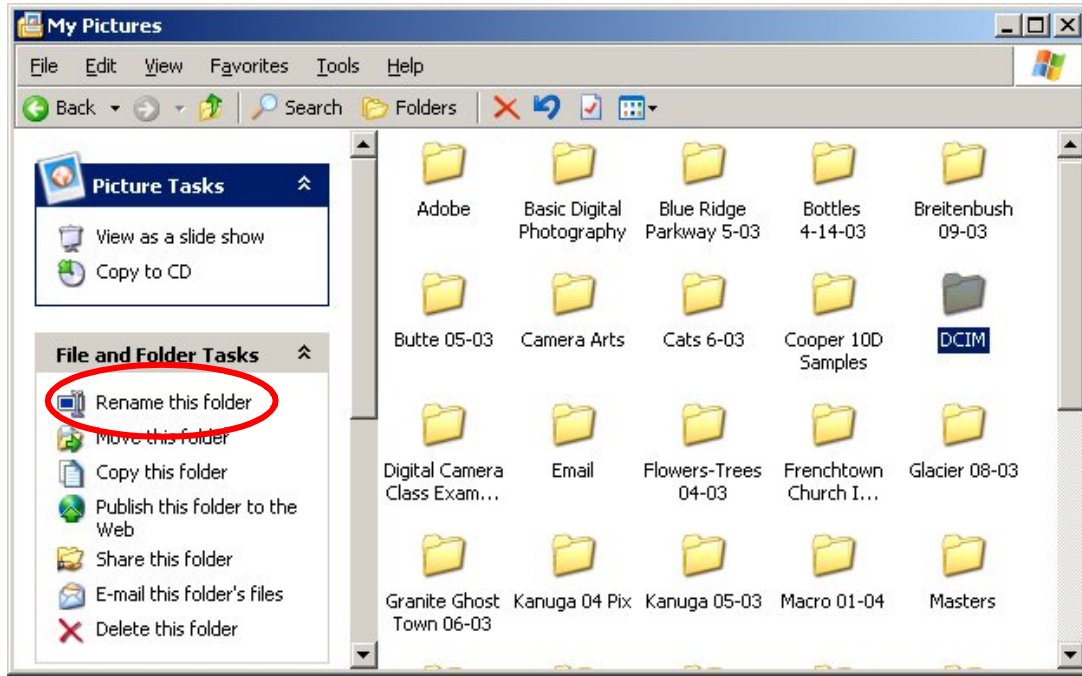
My Pictures

File Edit View Favorites Tools Help

Back Search Folders

Picture Tasks

View as a slide show
Copy to CD

File and Folder Tasks

Rename this folder
Move this folder
Copy this folder
Publish this folder to the Web
Share this folder
E-mail this folder's files
Delete this folder

Adobe
Basic Digital Photography
Blue Ridge Parkway 5-03
Bottles 4-14-03
Breitenbush 09-03
Butte 05-03
Camera Arts
Cats 6-03
Cooper 10D Samples
DCIM
Digital Camera Class Exam...
Email
Flowers-Trees 04-03
Frenchtown Church I...
Glacier 08-03
Granite Ghost Town 06-03
Kanuga 04 Pix
Kanuga 05-03
Macro 01-04
Masters